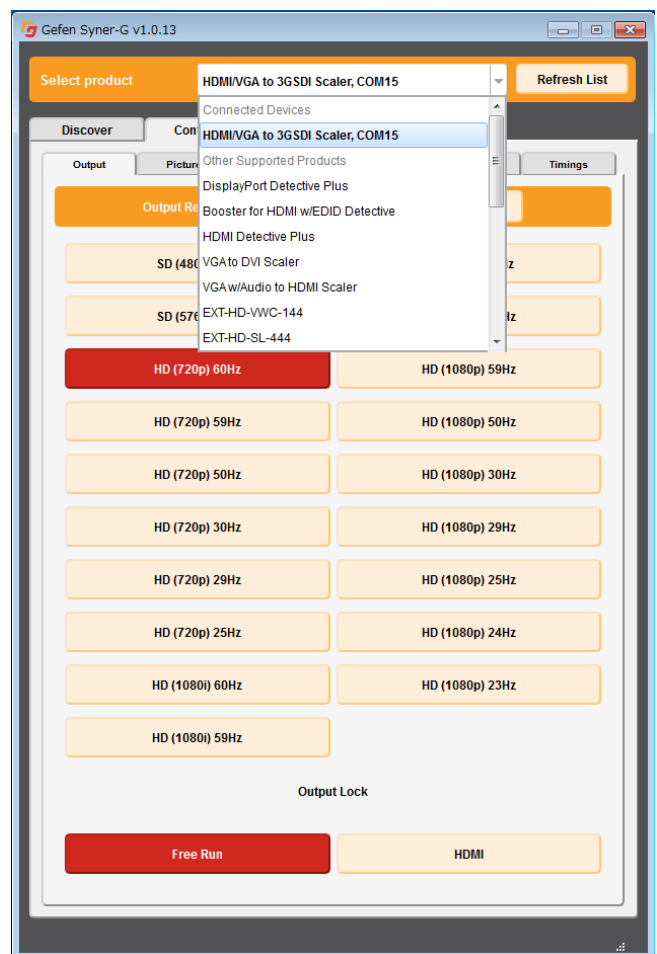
Gefen Syner-G v1.0.13

Select product
HDMI/VGA to 3GSDI Scaler, COM15
Refresh List

Connected Devices
HDMI/VGA to 3GSDI Scaler, COM15
Other Supported Products
DisplayPort Detective Plus
Booster for HDMI w/EDID Detective
HDMI Detective Plus
VGA to DVI Scaler
VGA w/Audio to HDMI Scaler
EXT-HD-VWC-144
EXT-HD-SL-444

Discover
Con

Output
Pictur
Timings

Output Re

SD (480
Hz
SD (576
Hz
HD (720p) 60Hz
HD (1080p) 59Hz
HD (720p) 59Hz
HD (1080p) 50Hz
HD (720p) 50Hz
HD (1080p) 30Hz
HD (720p) 30Hz
HD (1080p) 29Hz
HD (720p) 29Hz
HD (1080p) 25Hz
HD (720p) 25Hz
HD (1080p) 24Hz
HD (1080i) 60Hz
HD (1080p) 23Hz
HD (1080i) 59Hz

Output Lock

Free Run
HDMI